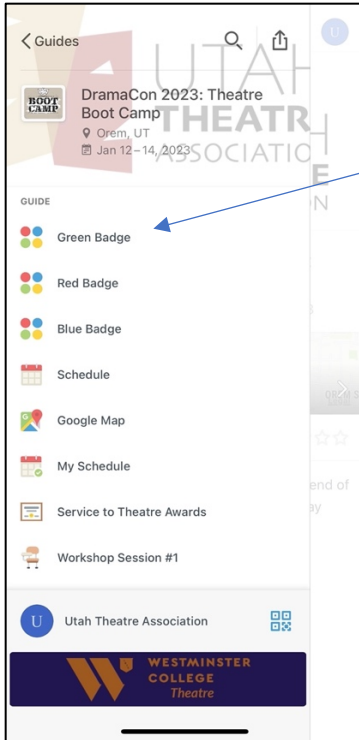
< Guides

BOOT CAMP

DramaCon 2023: Theatre Boot Camp

Orem, UT

Jan 12 – 14, 2023

UTAH THEATRE ASSOCIATION

GUIDE

Green Badge

Red Badge

Blue Badge

Schedule

Google Map

My Schedule

Service to Theatre Awards

Workshop Session #1

U

Utah Theatre Association

WESTMINSTER COLLEGE Theatre

end of
ay